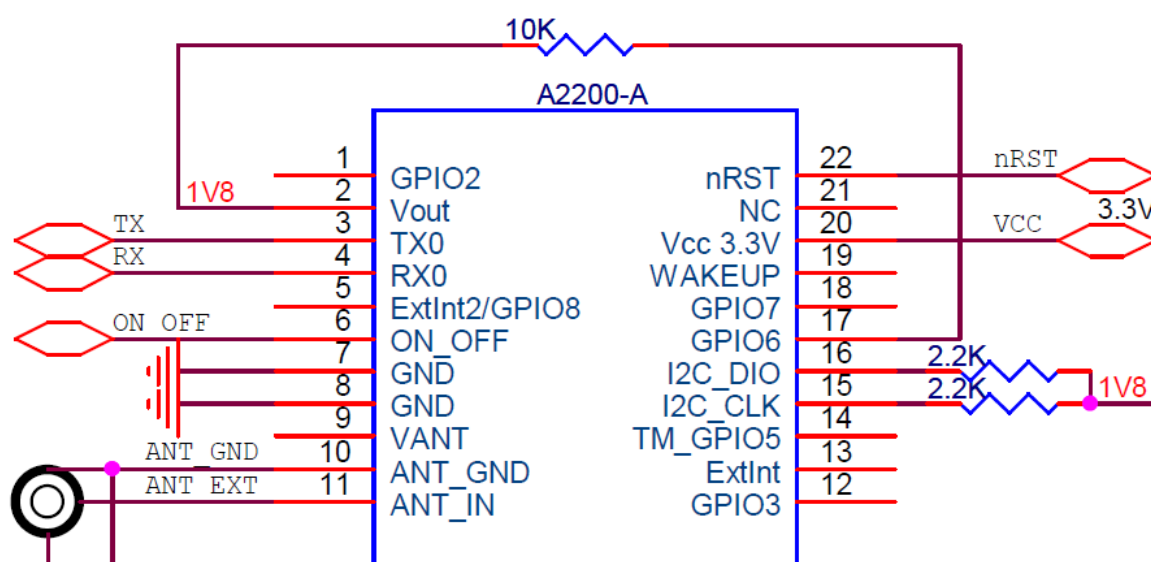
10K
A2200-A
1V8
1 GPIO2
2 Vout
3 TX0
4 RX0
5 ExtInt2/GPIO8
6 ON_OFF
7 GND
8 GND
9 VANT
10 ANT_GND
11 ANT_IN
TX
RX
ON_OFF
ANT_GND
ANT_EXT
22 nRST
21 NC
20 Vcc 3.3V
19 WAKEUP
18 GPIO7
17 GPIO6
16 I2C_DIO
15 I2C_CLK
14 TM_GPIO5
13 ExtInt
12 GPIO3
nRST
VCC
3.3V
2.2K
2.2K
1V8